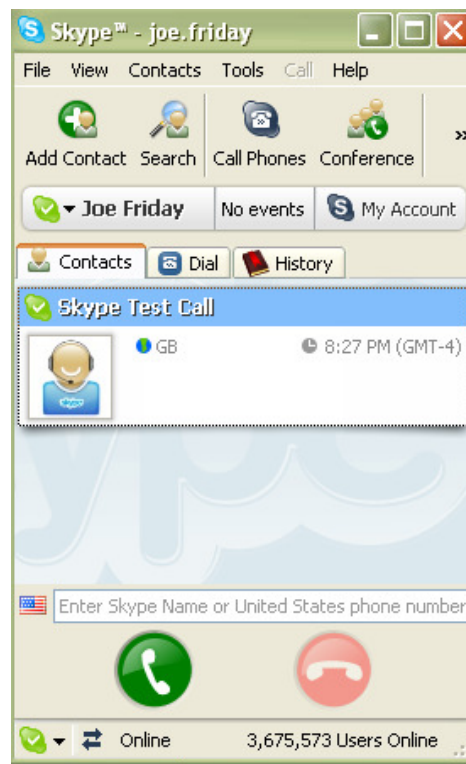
Skype™ - joe.friday

File View Contacts Tools Call Help

Add Contact Search Call Phones Conference »

Joe Friday No events My Account

Contacts Dial History

Skype Test Call

GB

8:27 PM (GMT-4)

Enter Skype Name or United States phone number

Online 3,675,573 Users Online